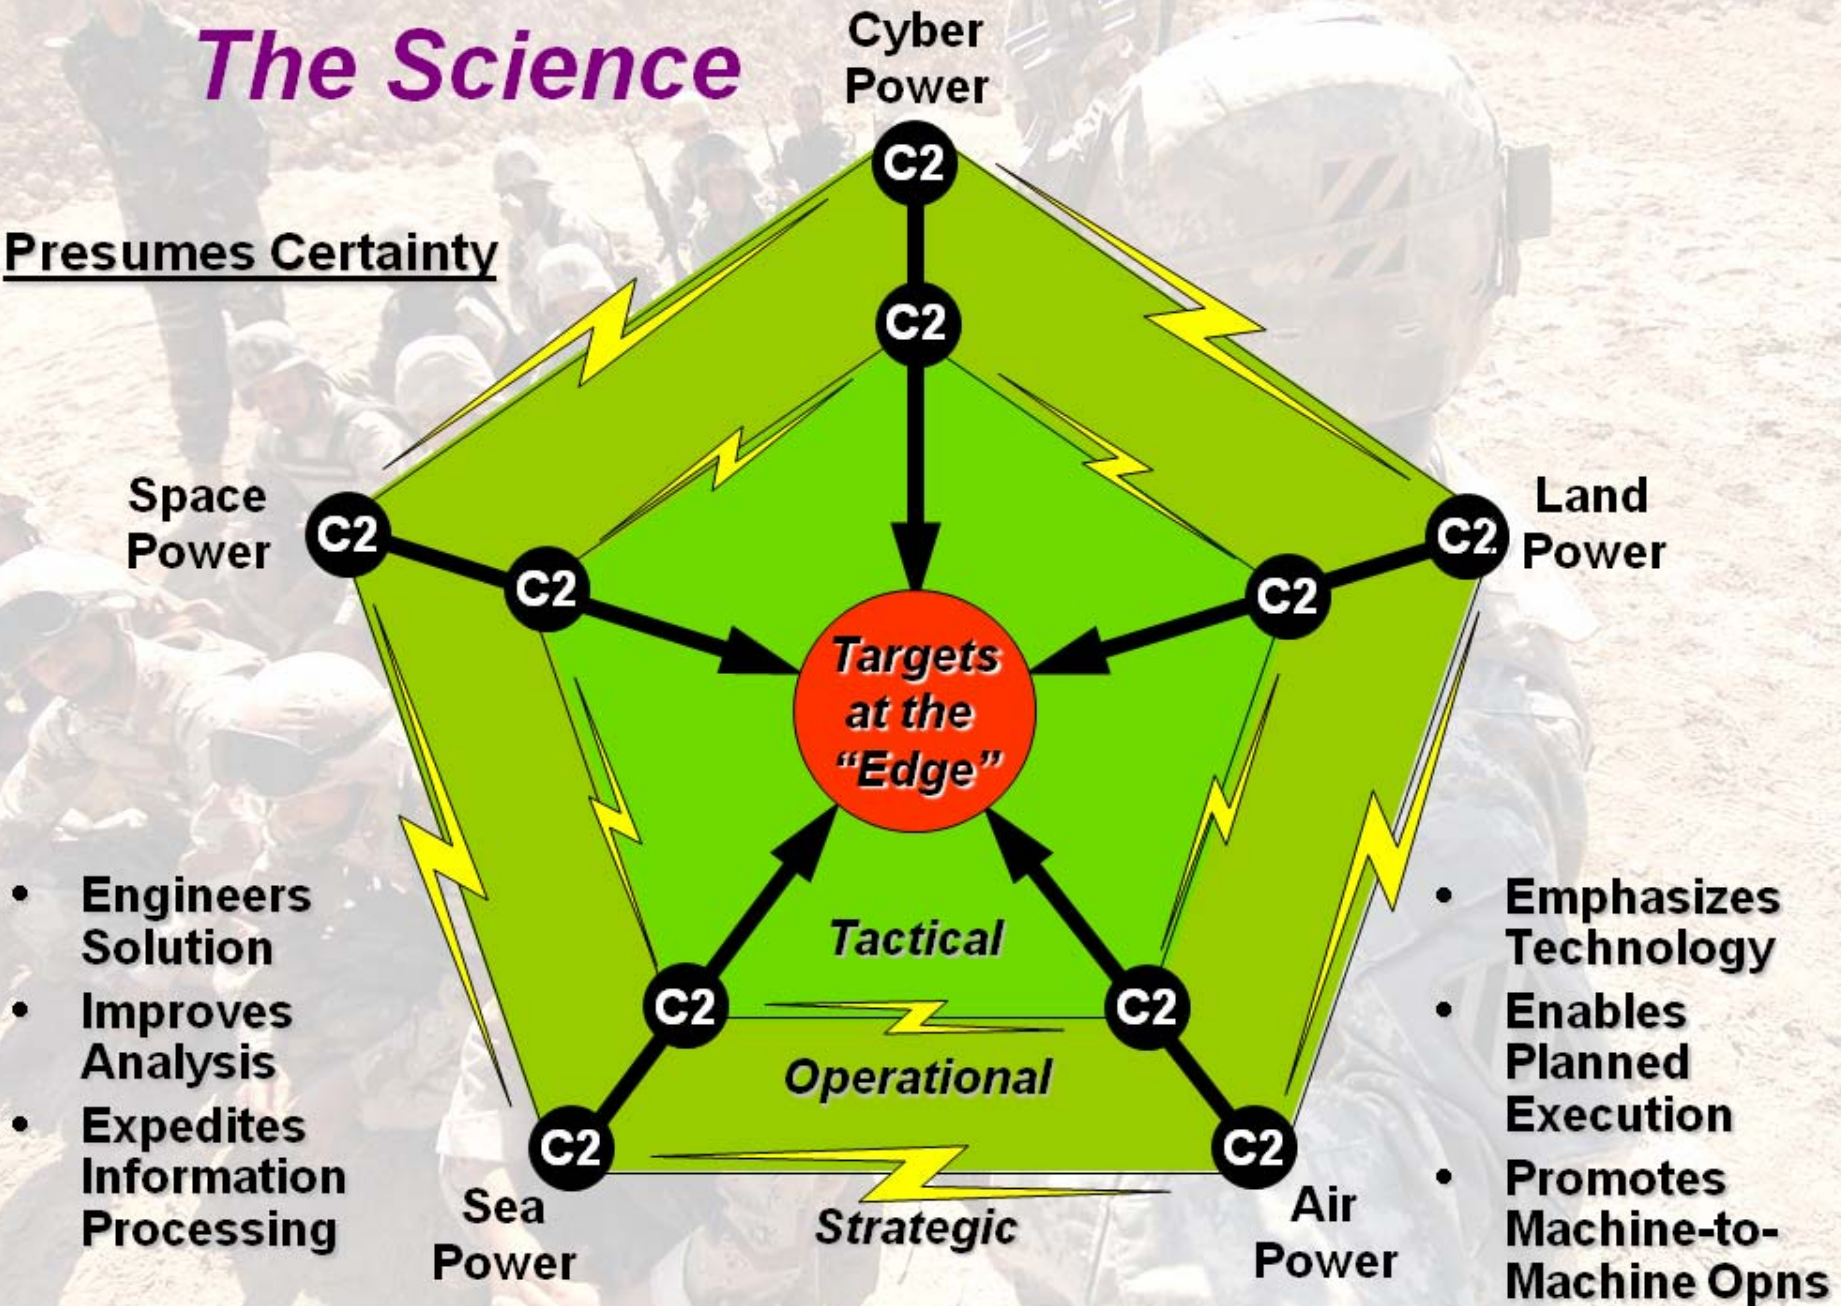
The Science

Presumes Certainty

Cyber Power

Space Power

Land Power

Sea Power

Air Power

C2
C2
C2
C2
C2
C2
C2
C2
C2
C2

Targets at the "Edge"

Tactical

Operational

Strategic

- Engineers Solution
- Improves Analysis
- Expedites Information Processing

- Emphasizes Technology
- Enables Planned Execution
- Promotes Machine-to-Machine Opns